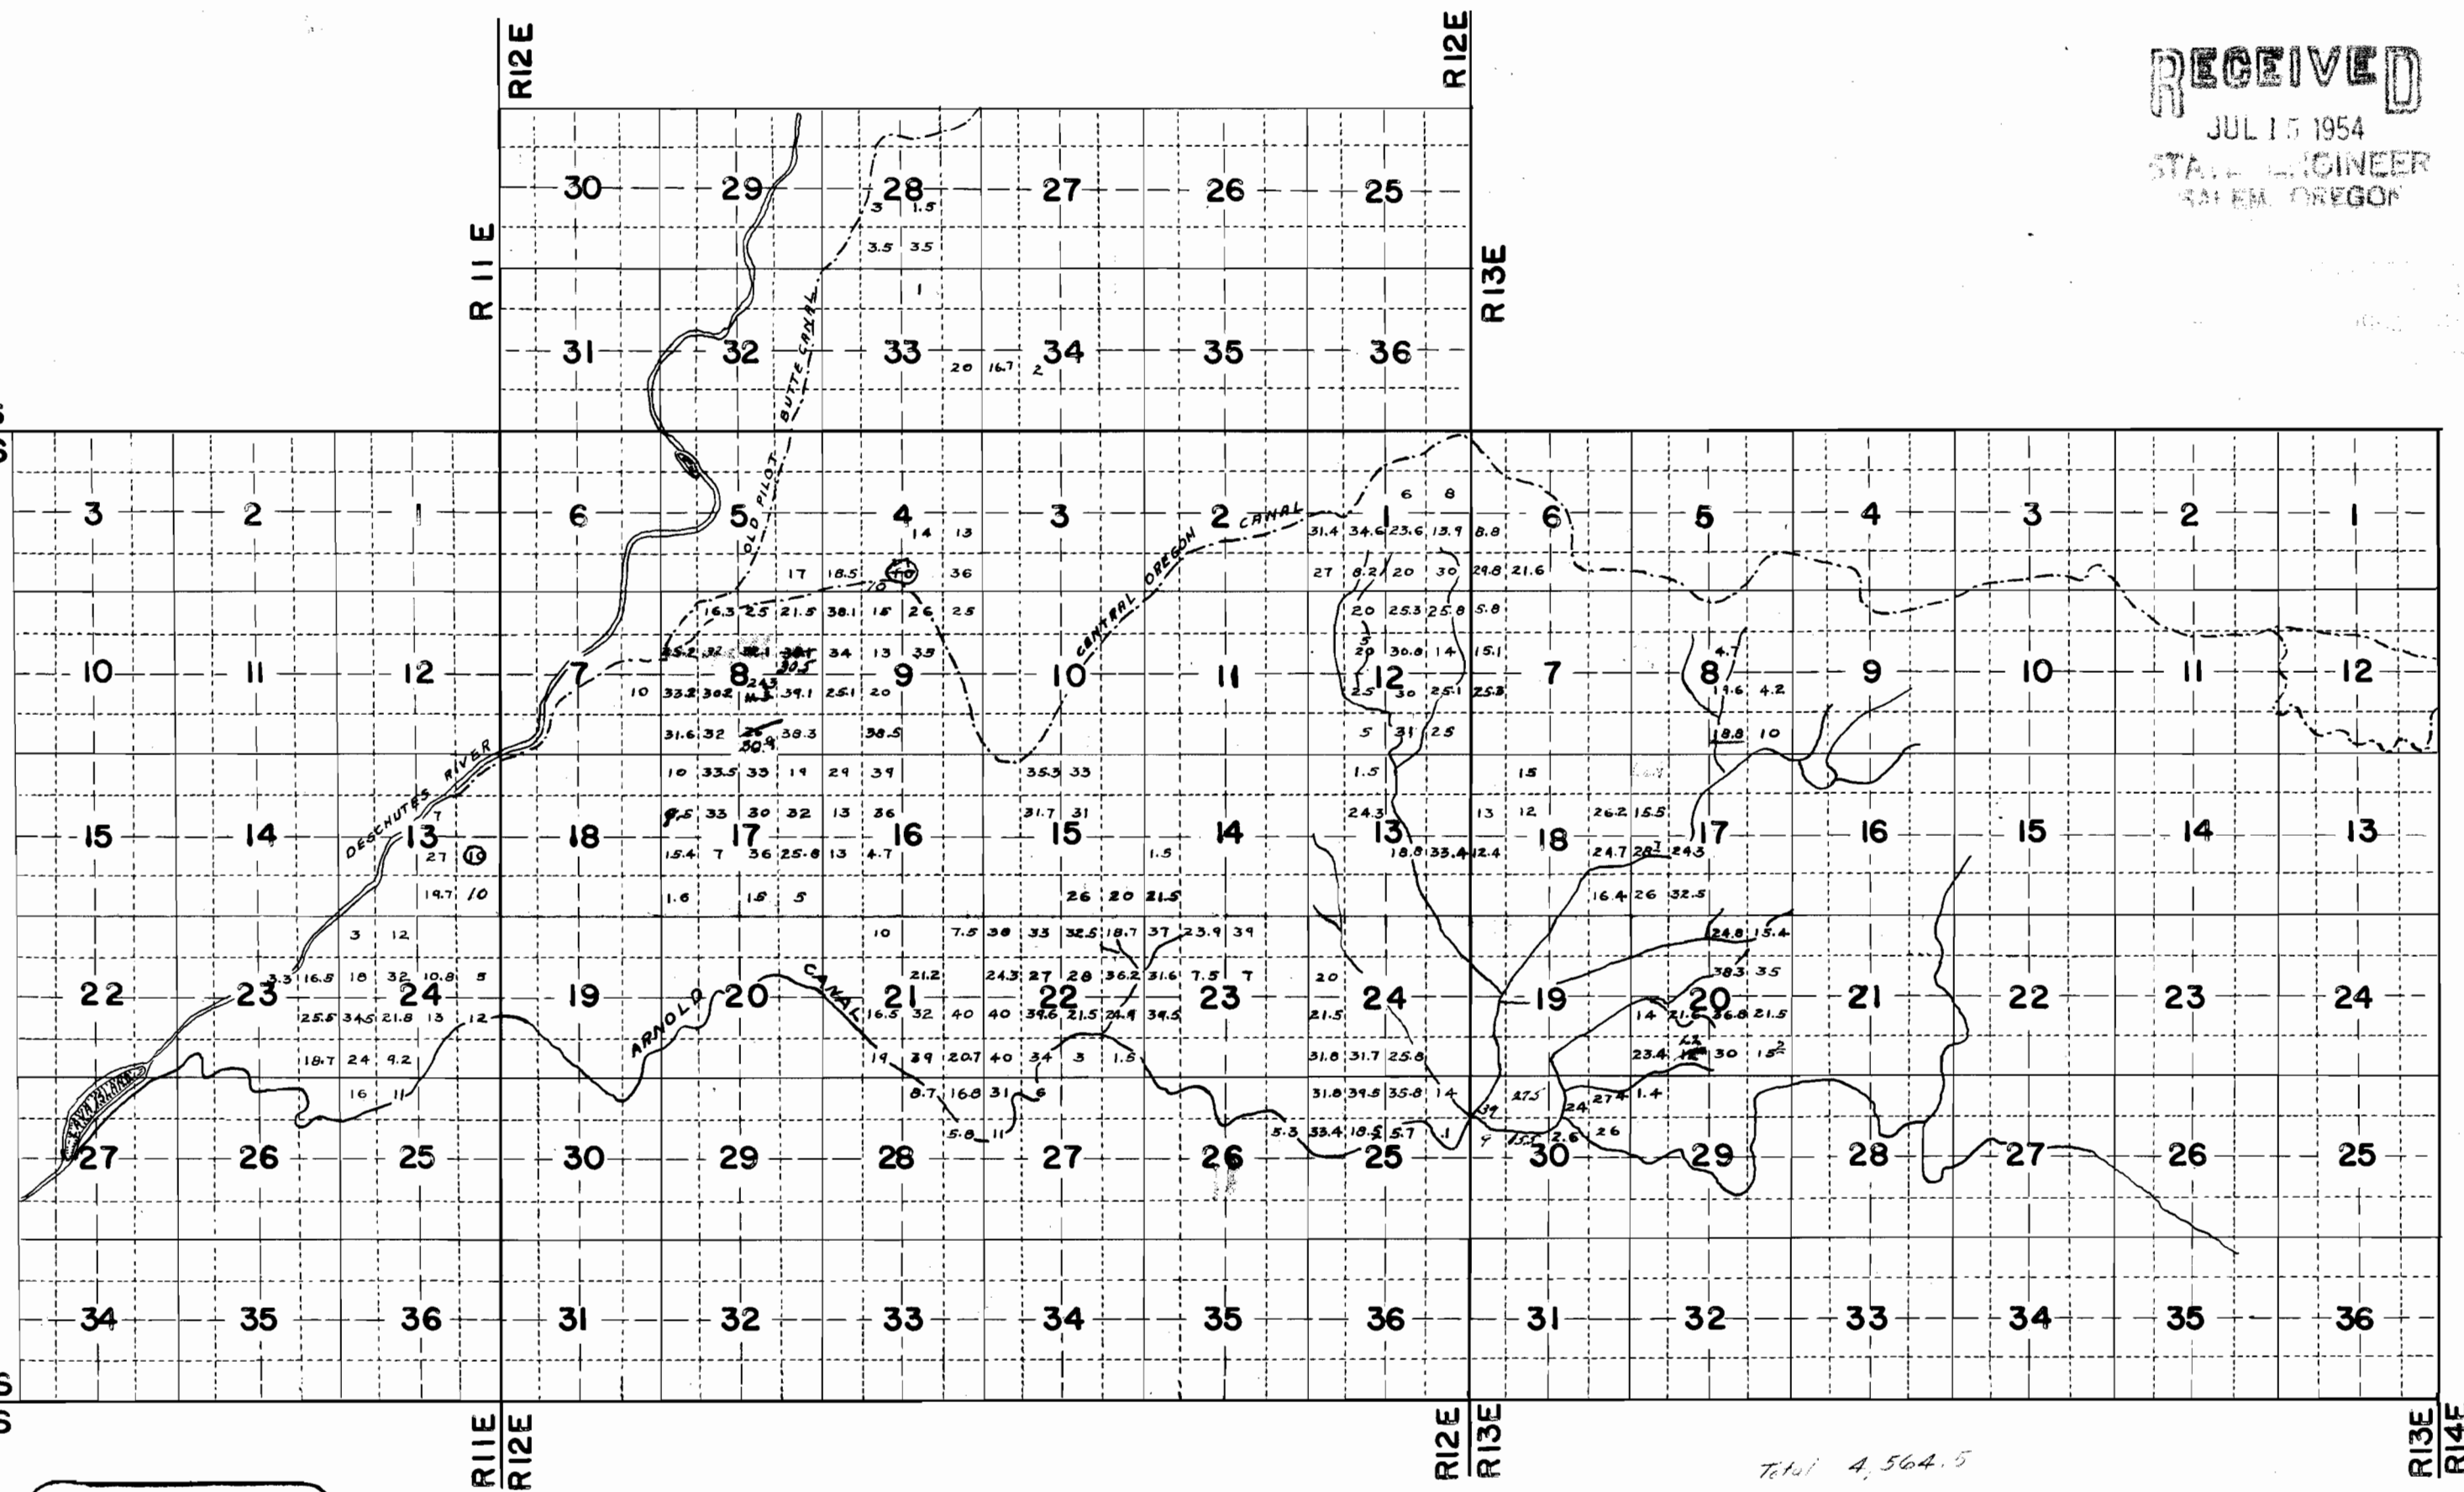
R12E
R12E
RECEIVED
JUL 15 1954
STATE ENGINEER
SALEM, OREGON
R 11 E
R13E
30 29 28 27 26 25
3 1.5
3.5 35
1
31 32 33 34 35 36
20 16.7 2
OLD PILOT BUTTE CANAL
CENTRAL OREGON CANAL
DESCHUTES RIVER
ARNOLD CANAL
3 2 1 6 5 4 3 2 1 6 5 4 3 2 1
10 11 12 7 8 9 10 11 12 7 8 9 10 11 12
15 14 13 18 17 16 15 14 13 18 17 16 15 14 13
22 23 24 19 20 21 22 23 24 19 20 21 22 23 24
27 26 25 30 29 28 27 26 25 30 29 28 27 26 25
34 35 36 31 32 33 34 35 36 31 32 33 34 35 36
R11E R12E
R12E R13E
R13E R14E
Total 4,564.5